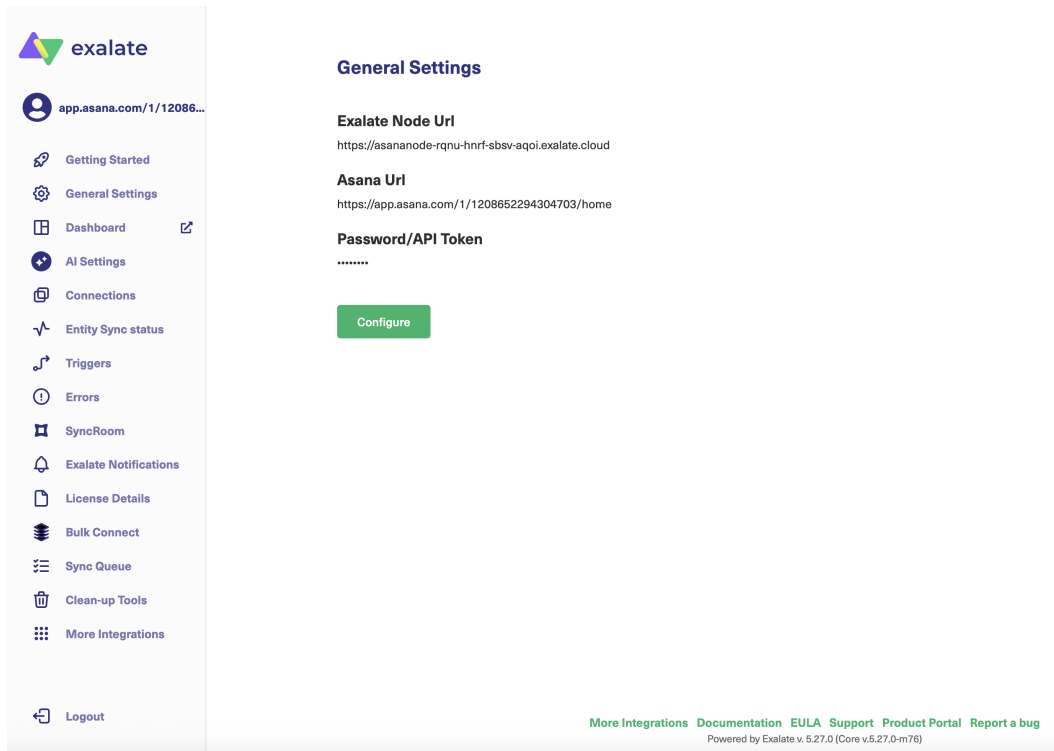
exalate

app.asana.com/1/12086...

Getting Started
General Settings
Dashboard
AI Settings
Connections
Entity Sync status
Triggers
Errors
SyncRoom
Exalate Notifications
License Details
Bulk Connect
Sync Queue
Clean-up Tools
More Integrations

Logout

General Settings

Exalate Node Url
https://asananode-rqnu-hnrf-sbsv-aqoi.exalate.cloud

Asana Url
https://app.asana.com/1/1208652294304703/home

Password/API Token
••••••••

Configure

More Integrations Documentation EULA Support Product Portal Report a bug
Powered by Exalate v. 5.27.0 (Core v.5.27.0-m76)